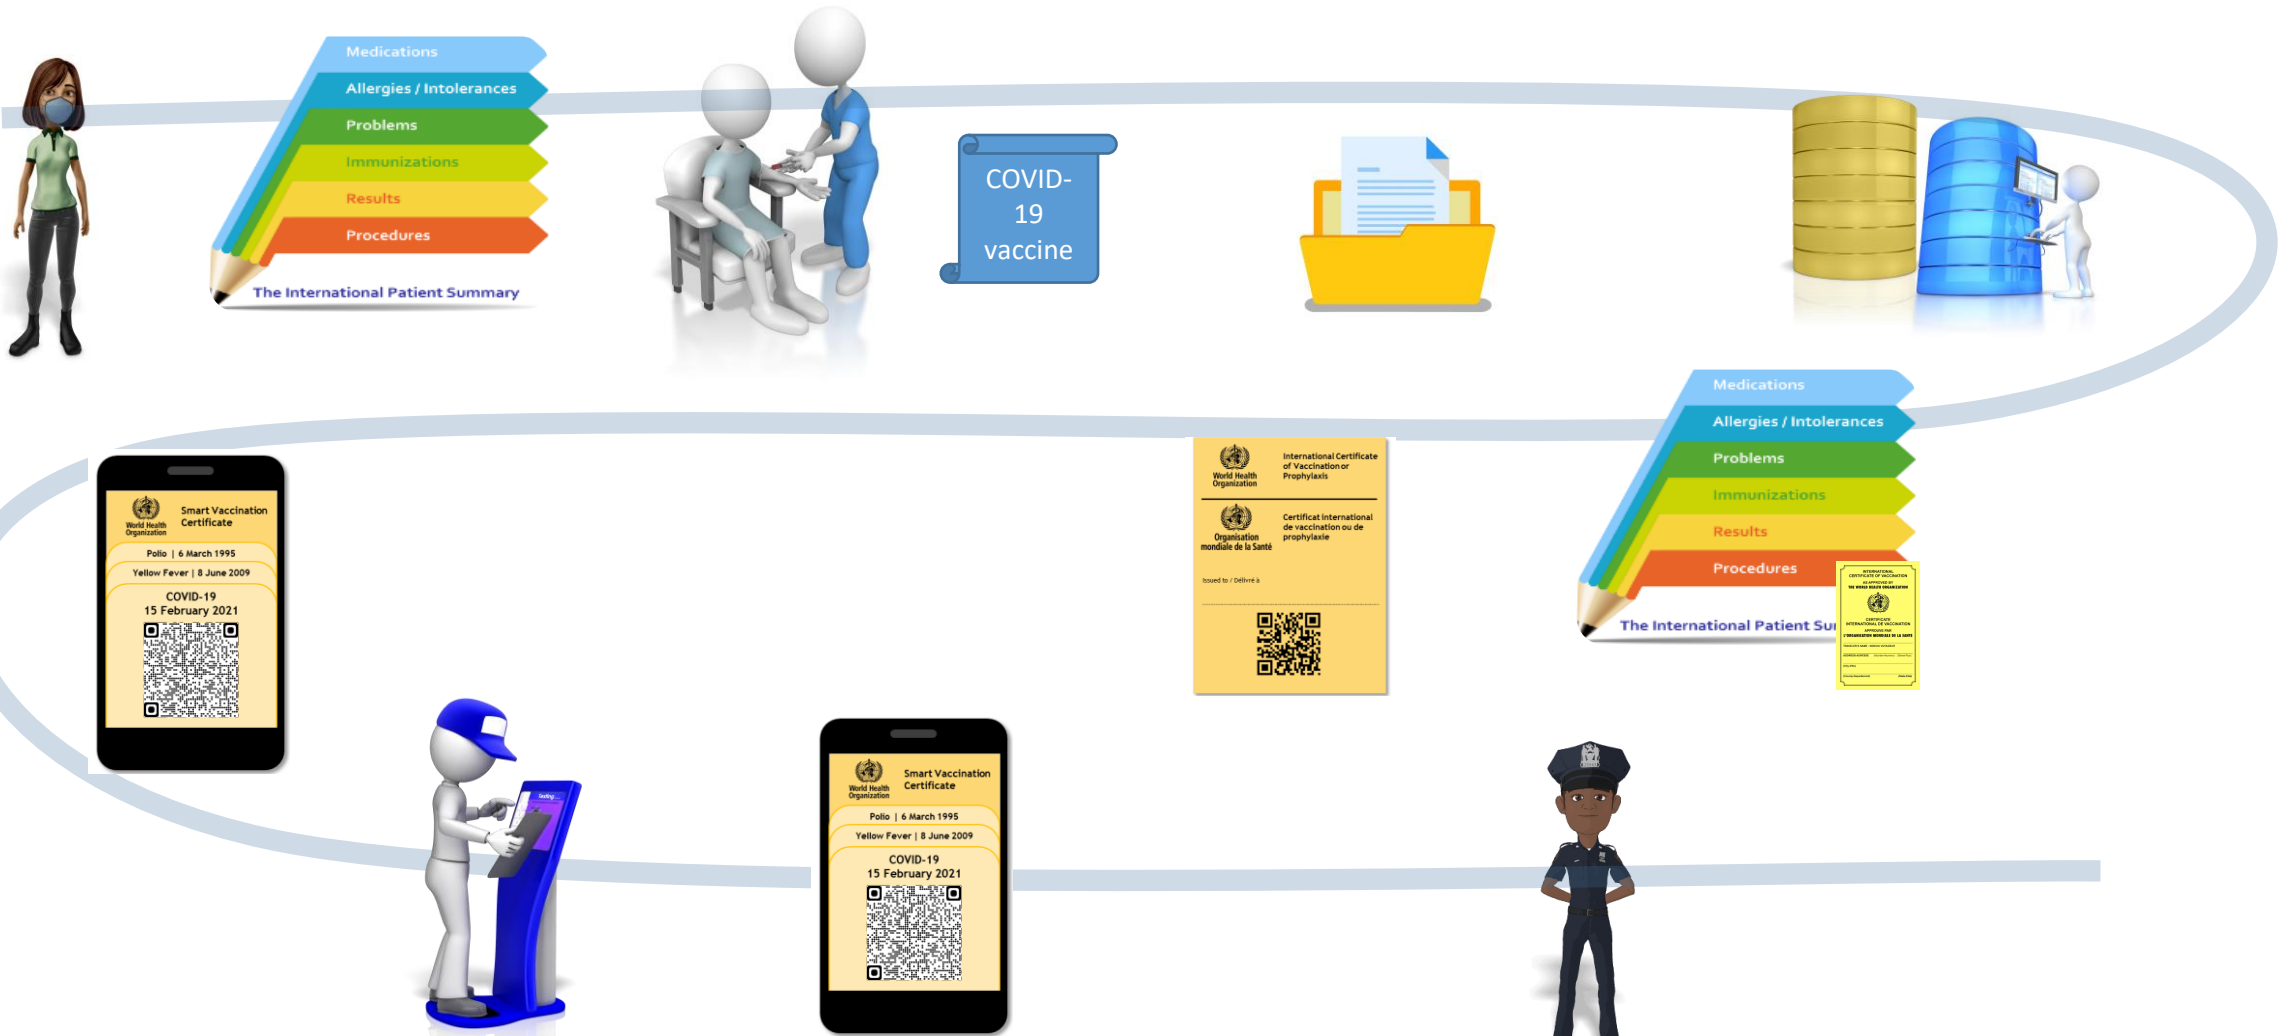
Medications
Allergies / Intolerances
Problems
Immunizations
Results
Procedures
The International Patient Summary

COVID-19 vaccine

Medications
Allergies / Intolerances
Problems
Immunizations
Results
Procedures
The International Patient Su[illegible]

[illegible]

World Health Organization
International Certificate of Vaccination or Prophylaxis
Organisation mondiale de la Santé
Certificat international de vaccination ou de prophylaxie
Issued to / Délivré à

World Health Organization
Smart Vaccination Certificate
Polio | 6 March 1995
Yellow Fever | 8 June 2009
COVID-19
15 February 2021

World Health Organization
Smart Vaccination Certificate
Polio | 6 March 1995
Yellow Fever | 8 June 2009
COVID-19
15 February 2021